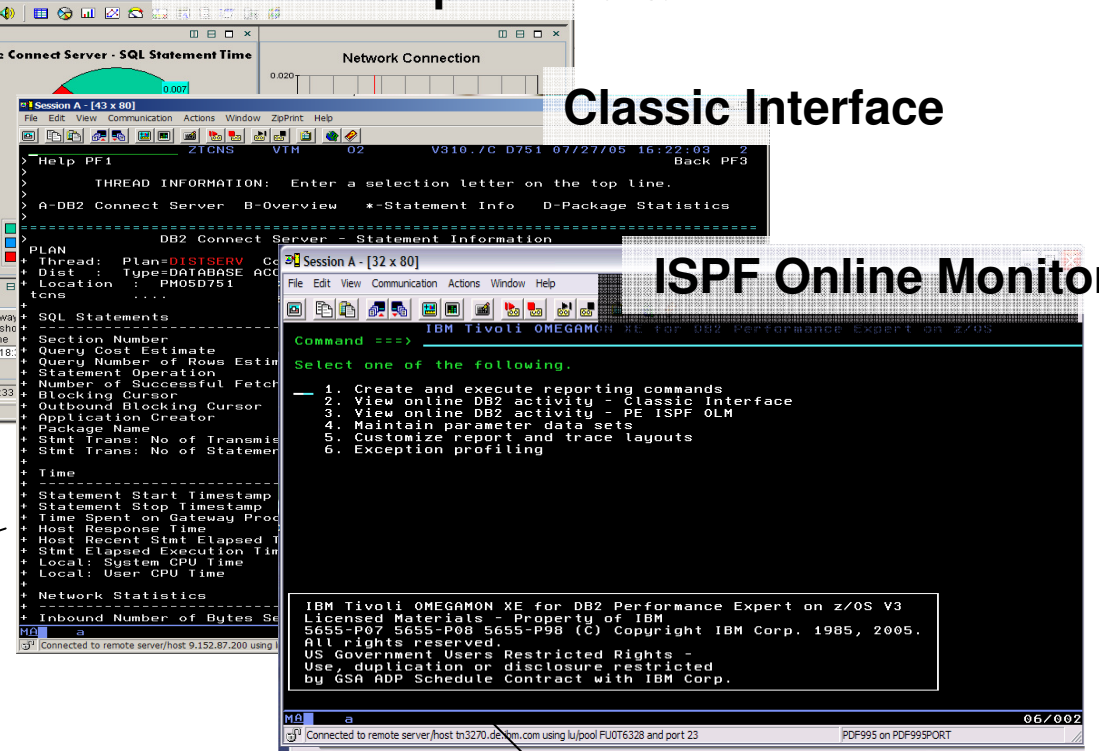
e Connect Server - SQL Statement Time

Network Connection

0.020

0.007

Classic Interface

Session A - [43 x 80]

File Edit View Communication Actions Window ZipPrint Help

ZTCNS VTM O2 V310./C D751 07/27/05 16:22:03 2

> Help PF1 Back PF3

> THREAD INFORMATION: Enter a selection letter on the top line.

> A-DB2 Connect Server B-Overview *-Statement Info D-Package Statistics

DB2 Connect Server - Statement Information

PLAN

+ Thread: Plan=DISTSERV Co

+ Dist : Type=DATABASE ACC

+ Location : PM05D751

tcns ....

+ SQL Statements

+ Section Number

+ Query Cost Estimate

+ Query Number of Rows Estim

+ Statement Operation

+ Number of Successful Fetch

+ Blocking Cursor

+ Outbound Blocking Cursor

+ Application Creator

+ Package Name

+ Stmt Trans: No of Transmis

+ Stmt Trans: No of Statemen

+ Time

+ Statement Start Timestamp

+ Statement Stop Timestamp

+ Time Spent on Gateway Proc

+ Host Response Time

+ Host Recent Stmt Elapsed T

+ Stmt Elapsed Execution Tim

+ Local: System CPU Time

+ Local: User CPU Time

+ Network Statistics

+ Inbound Number of Bytes Se

MA a

Connected to remote server/host 9.152.87.200 using l

ISPF Online Monitor

Session A - [32 x 80]

File Edit View Communication Actions Window Help

IBM Tivoli OMEGAMON XE for DB2 Performance Expert on z/OS

Command ===>

Select one of the following.

1. Create and execute reporting commands
2. View online DB2 activity - Classic Interface
3. View online DB2 activity - PE ISPF OLM
4. Maintain parameter data sets
5. Customize report and trace layouts
6. Exception profiling

IBM Tivoli OMEGAMON XE for DB2 Performance Expert on z/OS V3
Licensed Materials - Property of IBM
5655-P07 5655-P08 5655-P98 (C) Copyright IBM Corp. 1985, 2005.
All rights reserved.
US Government Users Restricted Rights -
Use, duplication or disclosure restricted
by GSA ADP Schedule Contract with IBM Corp.

MA a 06/002

Connected to remote server/host tn3270.de.ibm.com using lu/pool FU0T6328 and port 23

PDF995 on PDF995PORT